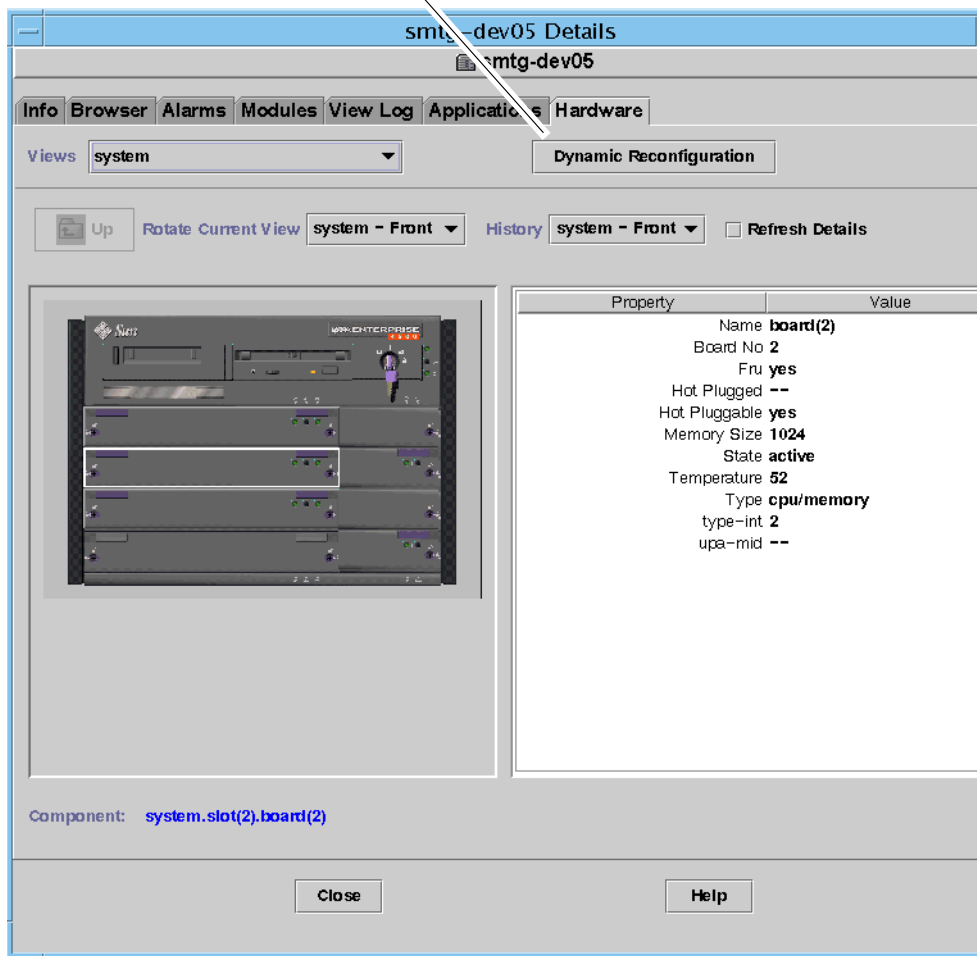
smtg-dev05 Details

smtg-dev05

Info | Browser | Alarms | Modules | View Log | Applications | Hardware

Views system

Dynamic Reconfiguration

Up Rotate Current View system - Front History system - Front Refresh Details

Sun ENTERPRISE

| Property | Value |
|---|---|
| Name | board(2) |
| Board No | 2 |
| Fru | yes |
| Hot Plugged | -- |
| Hot Pluggable | yes |
| Memory Size | 1024 |
| State | active |
| Temperature | 52 |
| Type | cpu/memory |
| type-int | 2 |
| upa-mid | -- |

Component: system.slot(2).board(2)

Close

Help